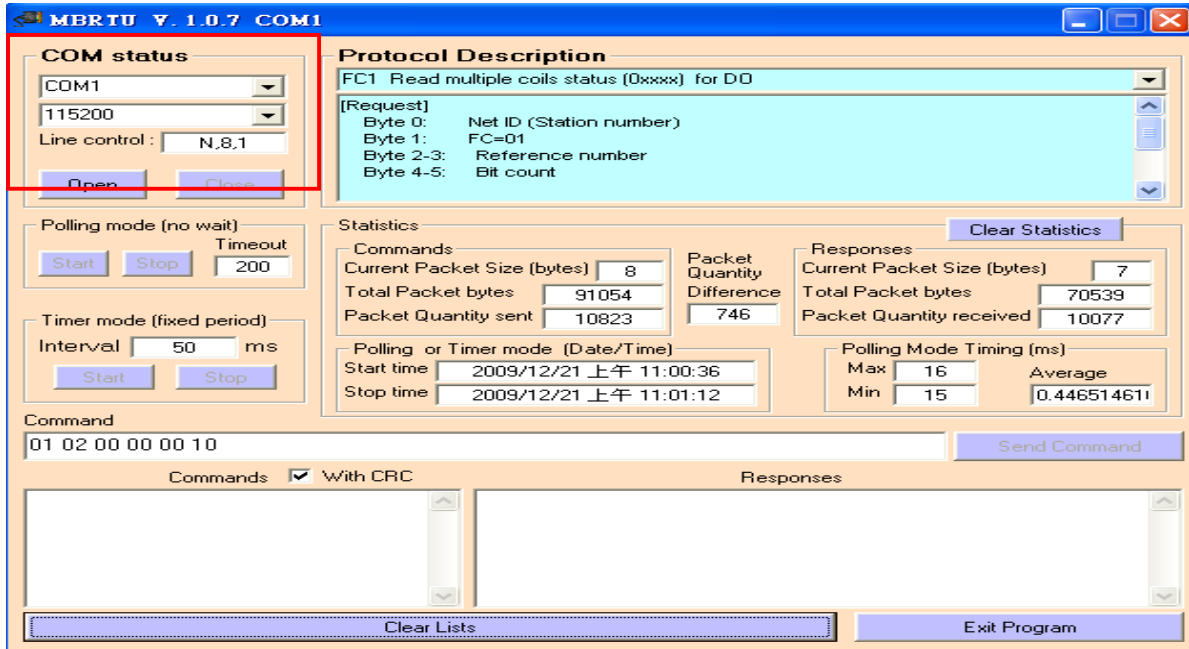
MBRTU V. 1.0.7 COM1

COM status
COM1
115200
Line control : N,8,1
Open Close

Protocol Description
FC1 Read multiple coils status (0xxxx) for DO
[Request]
Byte 0: Net ID (Station number)
Byte 1: FC=01
Byte 2-3: Reference number
Byte 4-5: Bit count

Polling mode (no wait)
Timeout
Start Stop 200

Timer mode (fixed period)
Interval 50 ms
Start Stop

Statistics
Clear Statistics
Commands
Current Packet Size (bytes) 8
Total Packet bytes 91054
Packet Quantity sent 10823
Packet Quantity Difference 746
Responses
Current Packet Size (bytes) 7
Total Packet bytes 70539
Packet Quantity received 10077

Polling or Timer mode (Date/Time)
Start time 2009/12/21 上午 11:00:36
Stop time 2009/12/21 上午 11:01:12

Polling Mode Timing (ms)
Max 16
Min 15
Average 0.44651461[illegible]

Command
01 02 00 00 00 10
Send Command

Commands With CRC
Responses

Clear Lists
Exit Program